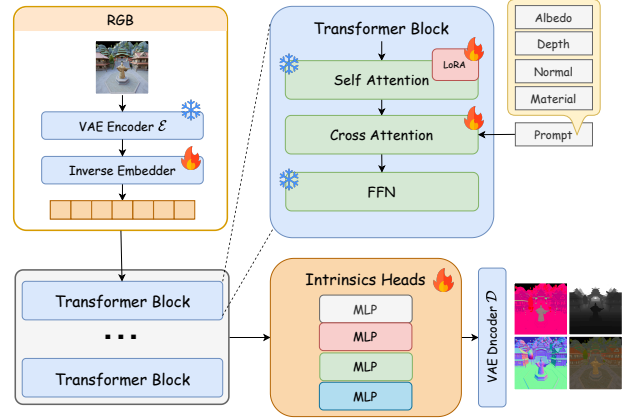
RGB

VAE Encoder $\mathcal{E}$

Inverse Embedder

Transformer Block

...

Transformer Block

Transformer Block

LoRA

Self Attention

Cross Attention

FFN

Albedo

Depth

Normal

Material

Prompt

Intrinsics Heads

MLP

MLP

MLP

MLP

VAE Dncoder $\mathcal{D}$